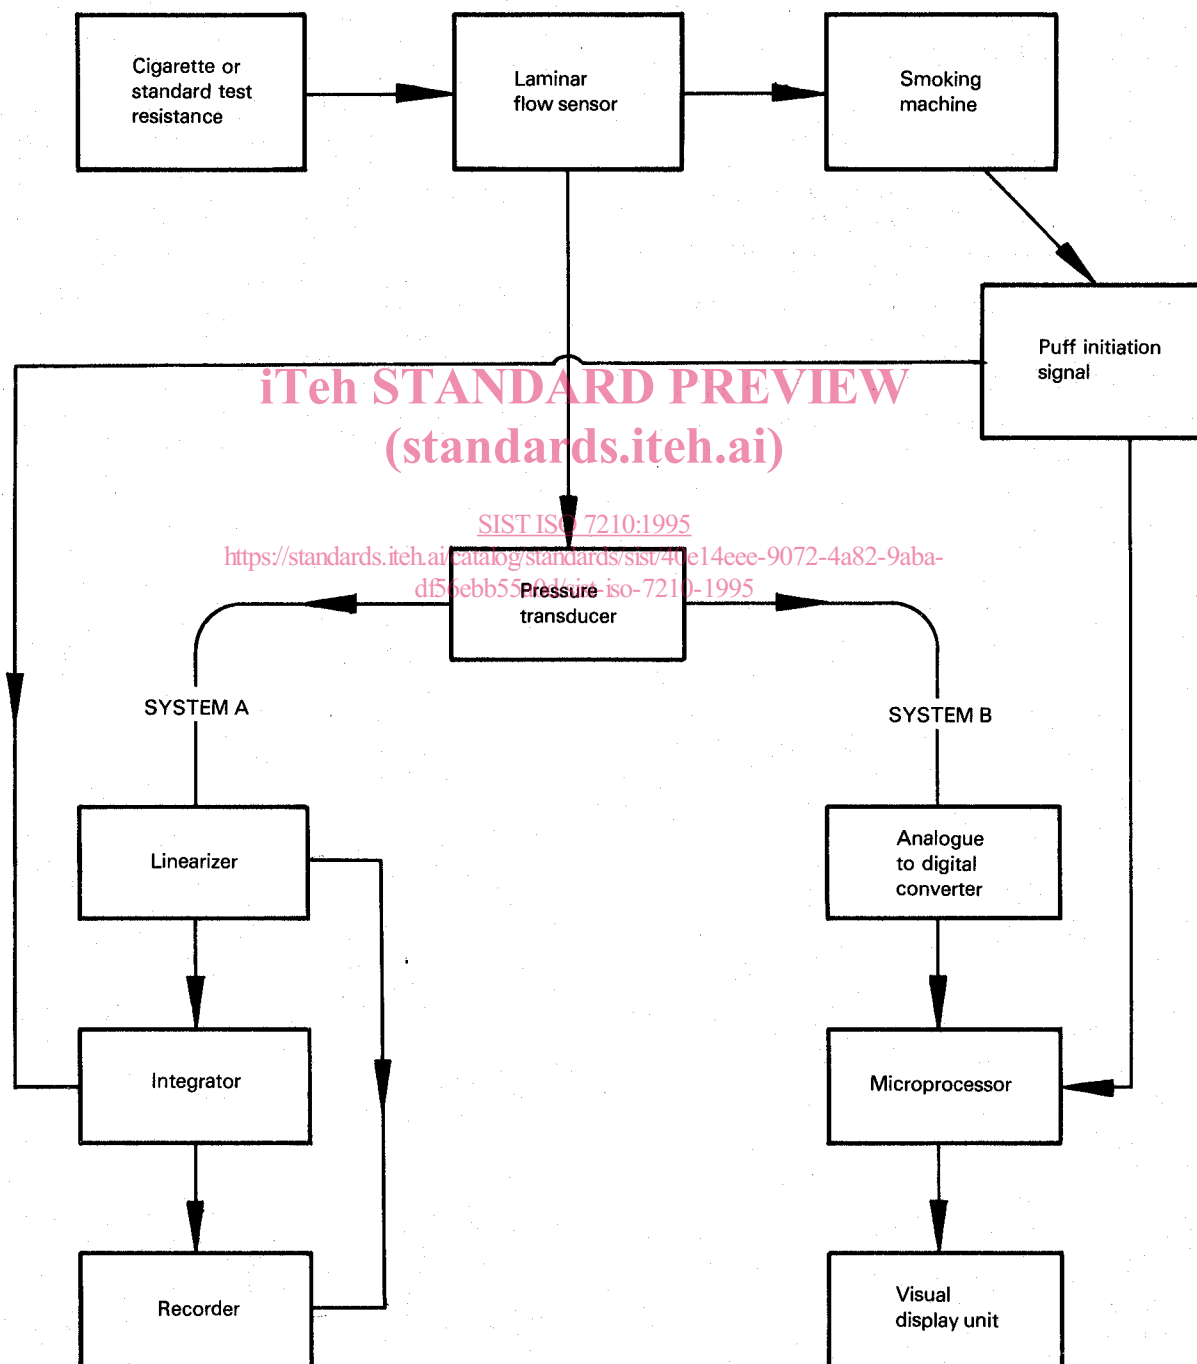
Cigarette or standard test resistance

Laminar flow sensor

Smoking machine

Puff initiation signal

iTeh STANDARD PREVIEW
(standards.iteh.ai)

SIST ISO 7210:1995
https://standards.iteh.ai/catalog/standards/sist/40e14eee-9072-4a82-9aba-df56ebb55a0d/sist-iso-7210-1995

Pressure transducer

SYSTEM A

SYSTEM B

Linearizer

Analogue to digital converter

Integrator

Microprocessor

Recorder

Visual display unit